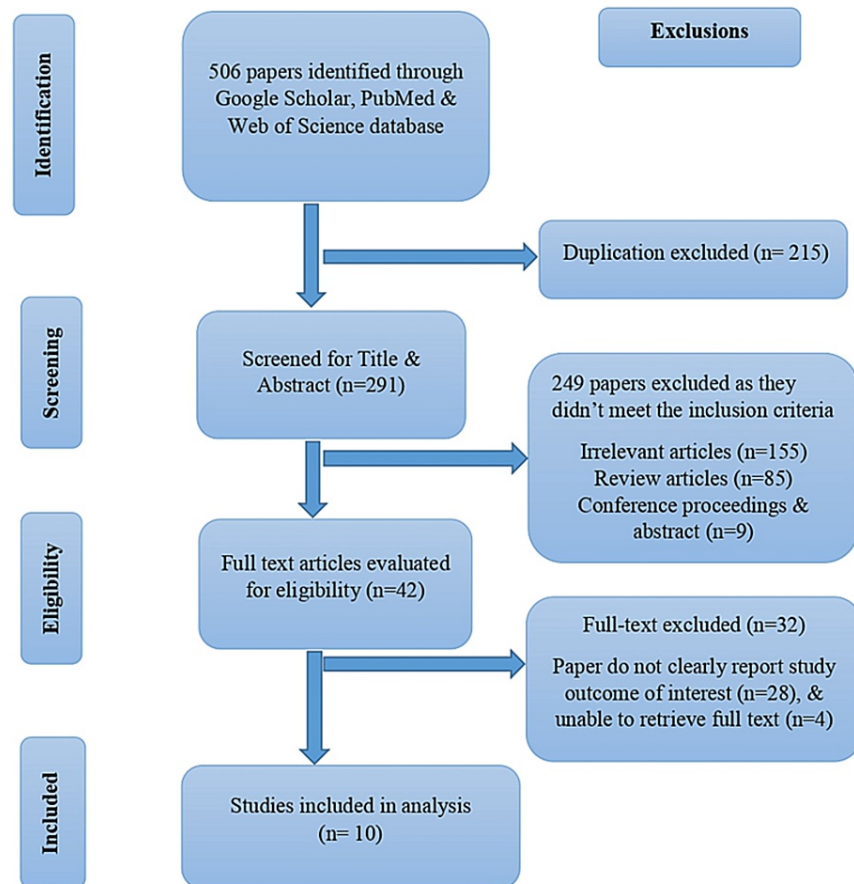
Identification

506 papers identified through Google Scholar, PubMed & Web of Science database

Exclusions

Duplication excluded (n= 215)

Screening

Screened for Title & Abstract (n=291)

249 papers excluded as they didn't meet the inclusion criteria

Irrelevant articles (n=155)
Review articles (n=85)
Conference proceedings & abstract (n=9)

Eligibility

Full text articles evaluated for eligibility (n=42)

Full-text excluded (n=32)

Paper do not clearly report study outcome of interest (n=28), & unable to retrieve full text (n=4)

Included

Studies included in analysis (n= 10)